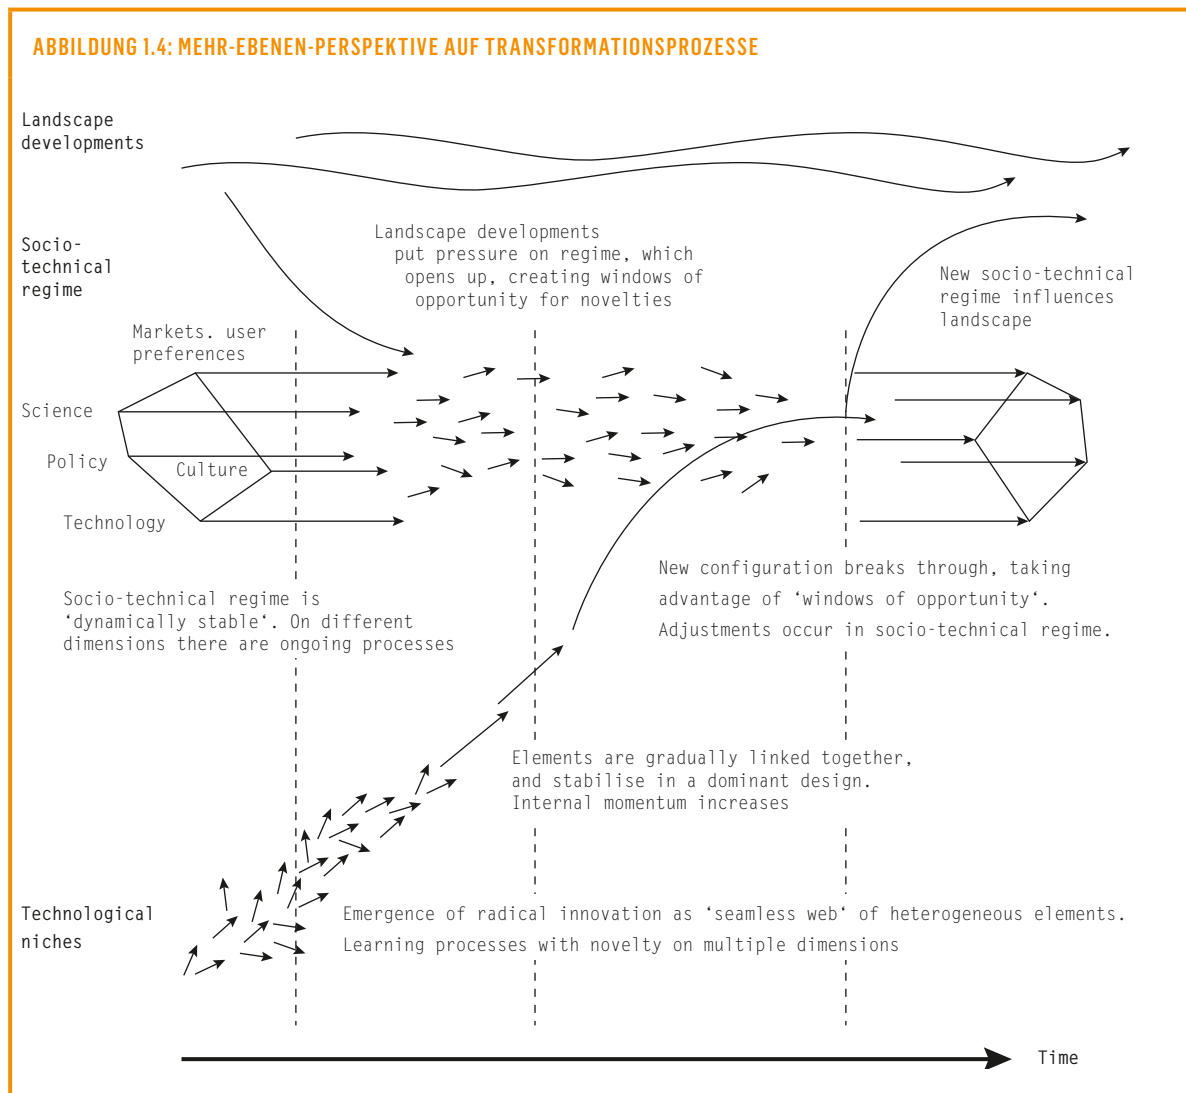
ABBILDUNG 1.4: MEHR-EBENEN-PERSPEKTIVE AUF TRANSFORMATIONSPROZESSE

Landscape developments

Socio-technical regime

Landscape developments put pressure on regime, which opens up, creating windows of opportunity for novelties

New socio-technical regime influences landscape

Markets. user preferences

Science

Policy

Culture

Technology

Socio-technical regime is 'dynamically stable'. On different dimensions there are ongoing processes

New configuration breaks through, taking advantage of 'windows of opportunity'. Adjustments occur in socio-technical regime.

Elements are gradually linked together, and stabilise in a dominant design. Internal momentum increases

Technological niches

Emergence of radical innovation as 'seamless web' of heterogeneous elements. Learning processes with novelty on multiple dimensions

Time